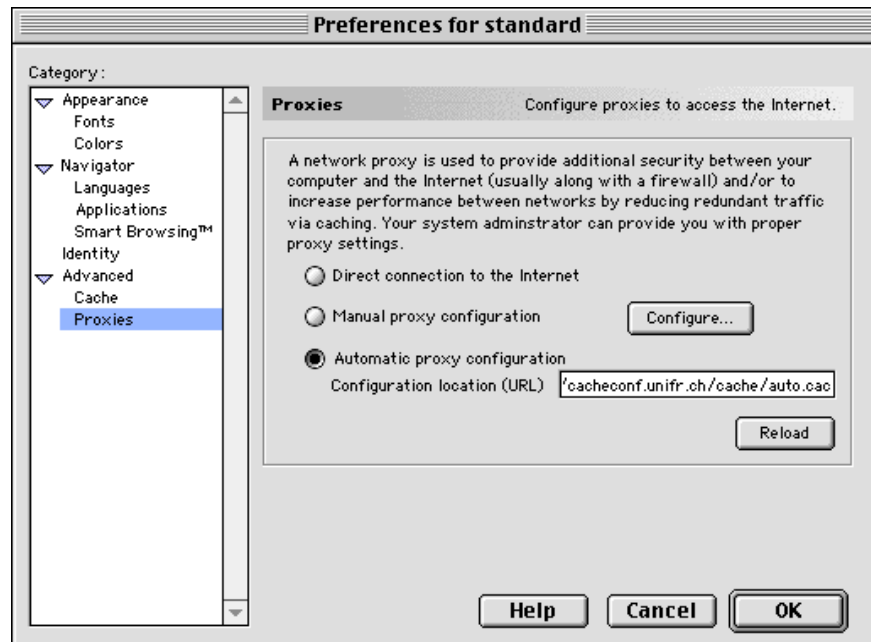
Preferences for standard

Category:

Appearance
Fonts
Colors
Navigator
Languages
Applications
Smart Browsing™
Identity
Advanced
Cache
Proxies

Proxies
Configure proxies to access the Internet.

A network proxy is used to provide additional security between your computer and the Internet (usually along with a firewall) and/or to increase performance between networks by reducing redundant traffic via caching. Your system adminstrator can provide you with proper proxy settings.

Direct connection to the Internet

Manual proxy configuration

Configure...

Automatic proxy configuration

Configuration location (URL) 'cacheconf.unifr.ch/cache/auto.cac

Reload

Help

Cancel

OK